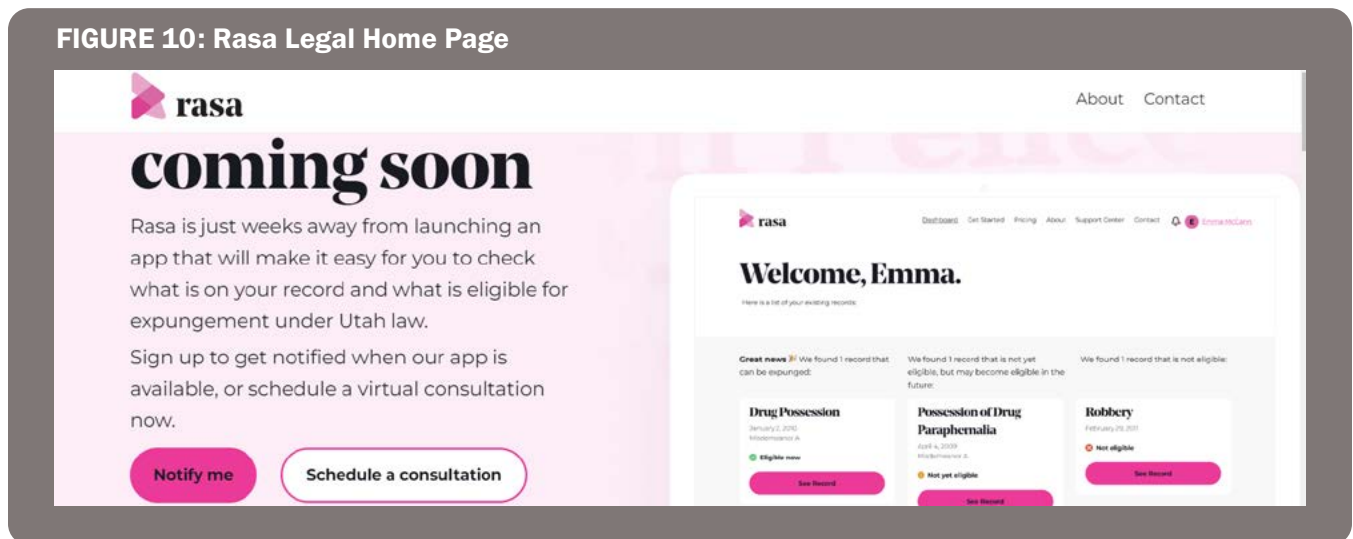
FIGURE 10: Rasa Legal Home Page

rasa

About Contact

coming soon

Rasa is just weeks away from launching an app that will make it easy for you to check what is on your record and what is eligible for expungement under Utah law.

Sign up to get notified when our app is available, or schedule a virtual consultation now.

Notify me

Schedule a consultation

rasa

Dashboard Get Started Pricing About Support Center Contact E Emma McCann

Welcome, Emma.

Here is a list of your existing records:

Great news We found 1 record that can be expunged:

We found 1 record that is not yet eligible, but may become eligible in the future:

We found 1 record that is not eligible:

Drug Possession

January 2, 2010
Misdemeanor A

Eligible now

See Record

Possession of Drug Paraphernalia

April 4, 2009
Misdemeanor A

Not yet eligible

See Record

Robbery

February 29, 2011

Not eligible

See Record